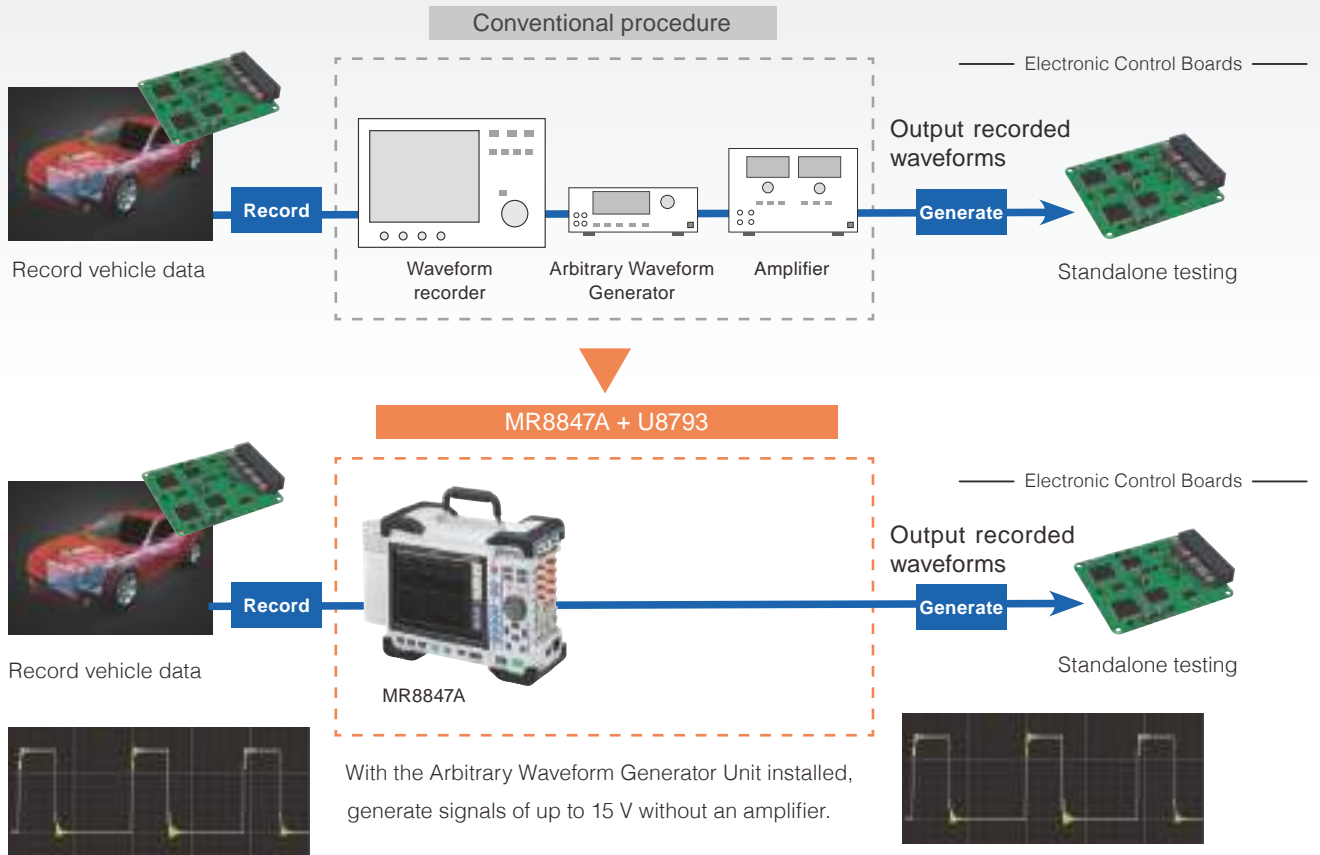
Conventional procedure

Electronic Control Boards

Record

Output recorded waveforms

Generate

Record vehicle data

Waveform recorder

Arbitrary Waveform Generator

Amplifier

Standalone testing

MR8847A + U8793

Electronic Control Boards

Record

Output recorded waveforms

Generate

Record vehicle data

MR8847A

Standalone testing

With the Arbitrary Waveform Generator Unit installed, generate signals of up to 15 V without an amplifier.